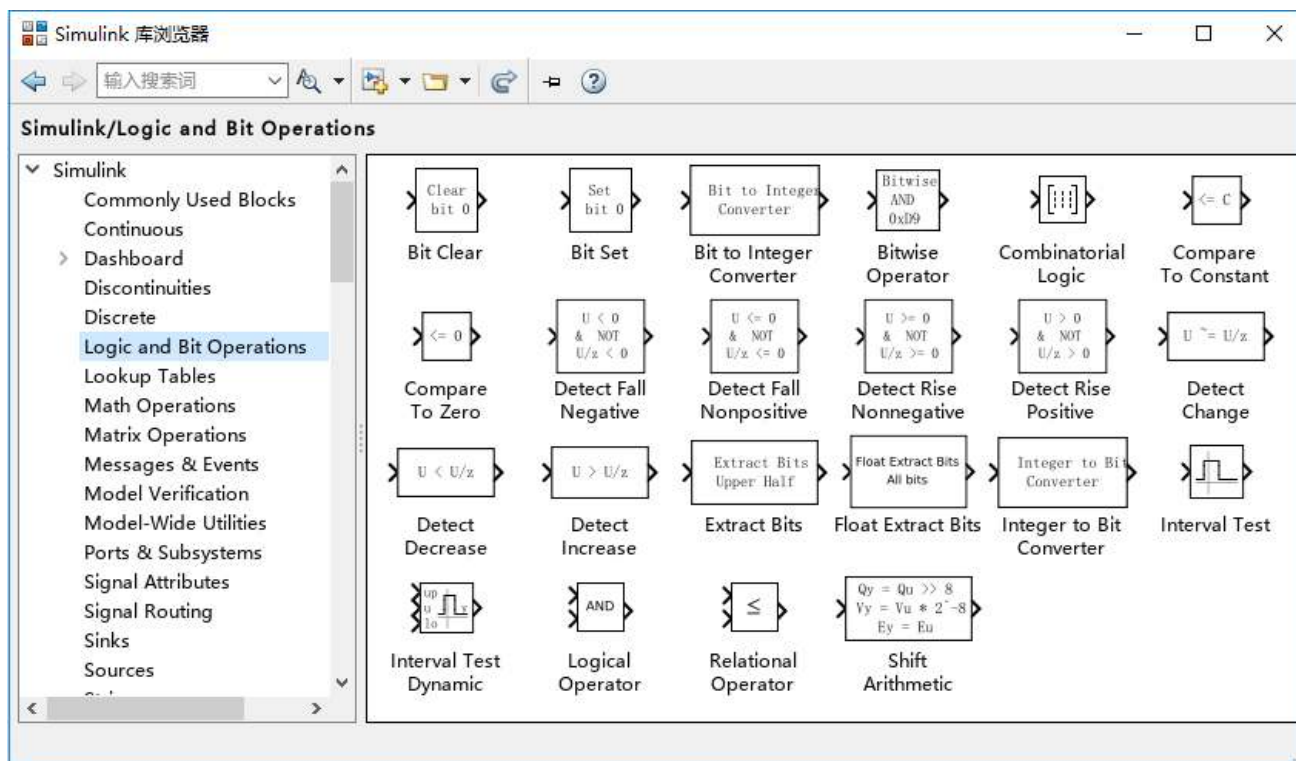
Simulink 库浏览器

输入搜索词

Simulink/Logic and Bit Operations

Simulink
Commonly Used Blocks
Continuous
Dashboard
Discontinuities
Discrete
Logic and Bit Operations
Lookup Tables
Math Operations
Matrix Operations
Messages & Events
Model Verification
Model-Wide Utilities
Ports & Subsystems
Signal Attributes
Signal Routing
Sinks
Sources

Clear bit 0
Bit Clear

Set bit 0
Bit Set

Bit to Integer Converter
Bit to Integer Converter

Bitwise AND 0xD9
Bitwise Operator

Combinatorial Logic

<= C
Compare To Constant

<= 0
Compare To Zero

U < 0 & NOT U/z < 0
Detect Fall Negative

U <= 0 & NOT U/z <= 0
Detect Fall Nonpositive

U >= 0 & NOT U/z >= 0
Detect Rise Nonnegative

U > 0 & NOT U/z > 0
Detect Rise Positive

U ~= U/z
Detect Change

U < U/z
Detect Decrease

U > U/z
Detect Increase

Extract Bits Upper Half
Extract Bits

Float Extract Bits All bits
Float Extract Bits

Integer to Bit Converter
Integer to Bit Converter

Interval Test

up u y lo
Interval Test Dynamic

AND
Logical Operator

$\leq$
Relational Operator

Qy = Qu >> 8
Vy = Vu * 2^-8
Ey = Eu
Shift Arithmetic